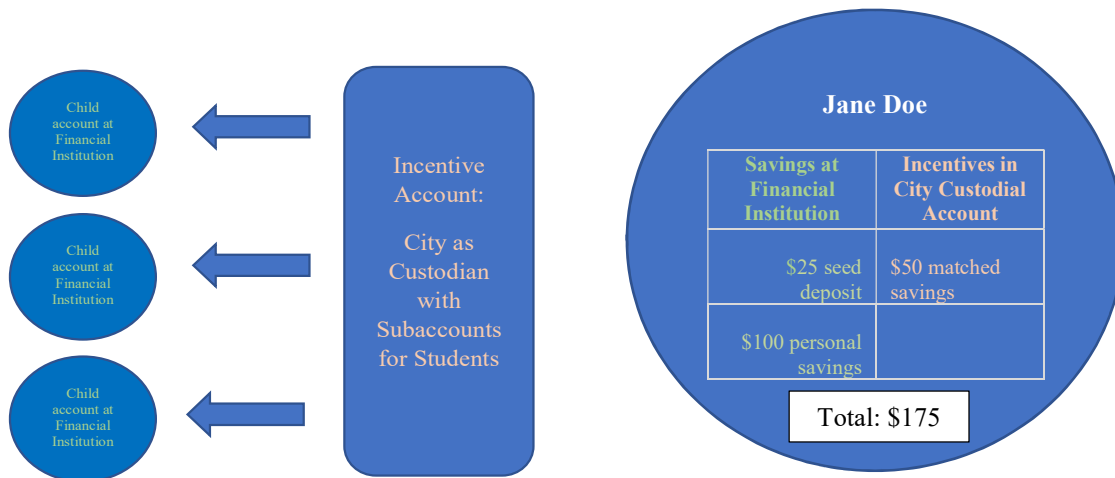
Child account at Financial Institution

Child account at Financial Institution

Child account at Financial Institution

Incentive Account:

City as Custodian with Subaccounts for Students

Jane Doe

| Savings at Financial Institution | Incentives in City Custodial Account |
|---|---|
| $25 seed deposit | $50 matched savings |
| $100 personal savings | |

Total: $175